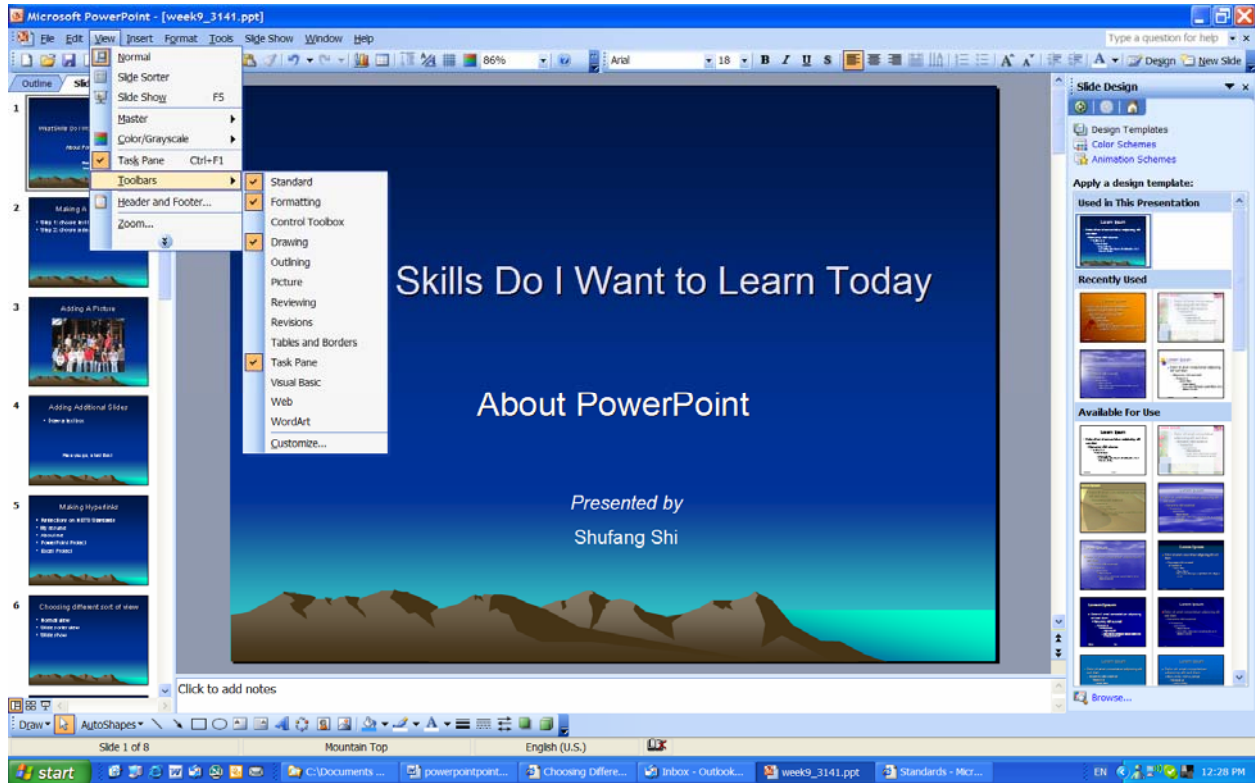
Microsoft PowerPoint - [week9_3141.ppt]

File Edit View Insert Format Tools Slide Show Window Help

Type a question for help

86%

Arial

18

B I U S

A

Design New Slide

Outline Slides

Normal
Slide Sorter
Slide Show F5
Master
Color/Grayscale
Task Pane Ctrl+F1
Toolbars
Header and Footer...
Zoom...

Standard
Formatting
Control Toolbox
Drawing
Outlining
Picture
Reviewing
Revisions
Tables and Borders
Task Pane
Visual Basic
Web
WordArt
Customize...

1
What Skills Do I Want
About PowerPoint

2
Making A

3
Adding A Picture

4
Adding Additional Slides

5
Making Hyperlinks

6
Choosing different sort of view

Skills Do I Want to Learn Today

About PowerPoint

Presented by

Shufang Shi

Click to add notes

Slide Design

Design Templates
Color Schemes
Animation Schemes

Apply a design template:

Used in This Presentation

Recently Used

Available For Use

Browse...

Draw AutoShapes

Slide 1 of 8 Mountain Top English (U.S.)

start C:\Documents ... powerpointpoint... Choosing Differe... Inbox - Outlook... week9_3141.ppt Standards - Micr... EN 12:28 PM